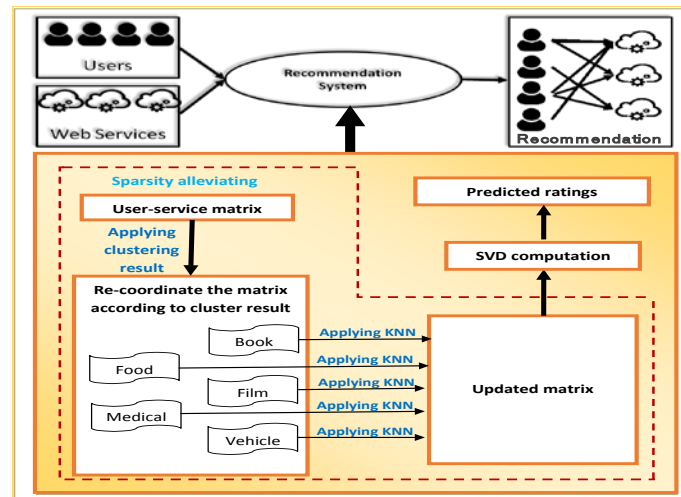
Users

Web Services

Recommendation System

Recommendation

Sparsity alleviating

User-service matrix

Applying clustering result

Re-coordinate the matrix according to cluster result

Book

Food

Film

Medical

Vehicle

Applying KNN

Applying KNN

Applying KNN

Applying KNN

Applying KNN

Updated matrix

SVD computation

Predicted ratings